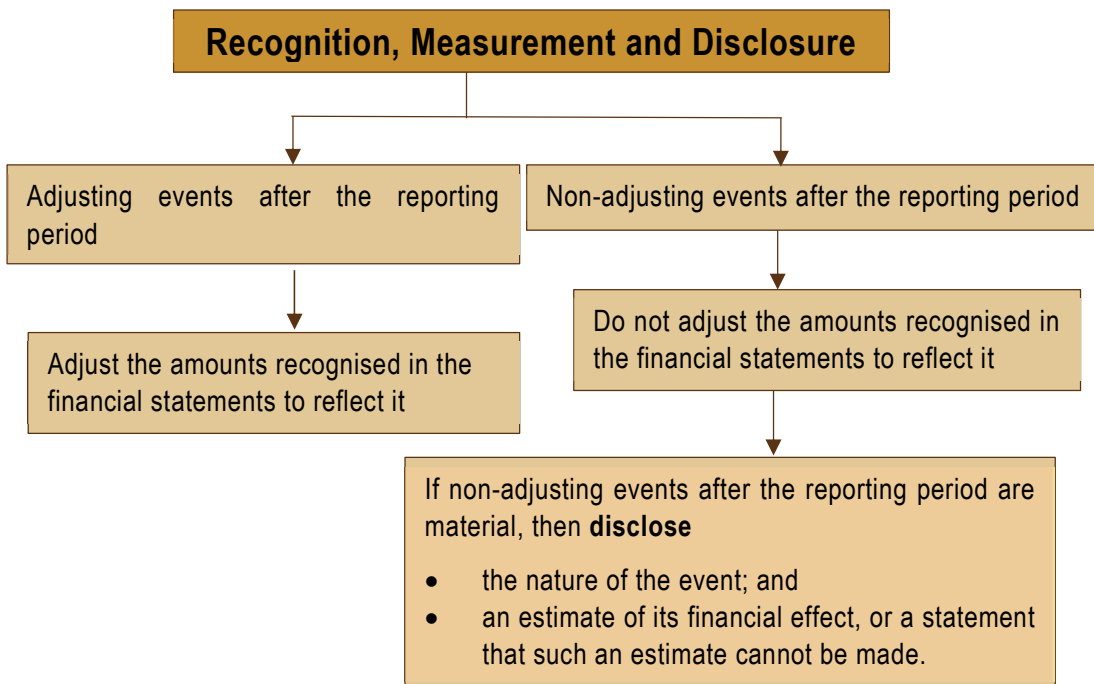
Recognition, Measurement and Disclosure

Adjusting events after the reporting period

Non-adjusting events after the reporting period

Adjust the amounts recognised in the financial statements to reflect it

Do not adjust the amounts recognised in the financial statements to reflect it

If non-adjusting events after the reporting period are material, then disclose

- the nature of the event; and
- an estimate of its financial effect, or a statement that such an estimate cannot be made.